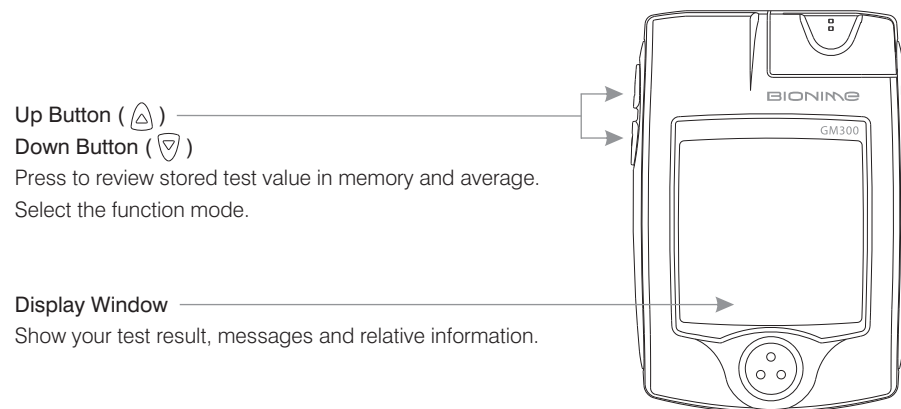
Up Button ( $\triangle$ )
Down Button ( $\triangledown$ )
Press to review stored test value in memory and average.
Select the function mode.

Display Window
Show your test result, messages and relative information.

BIONIME
GM300